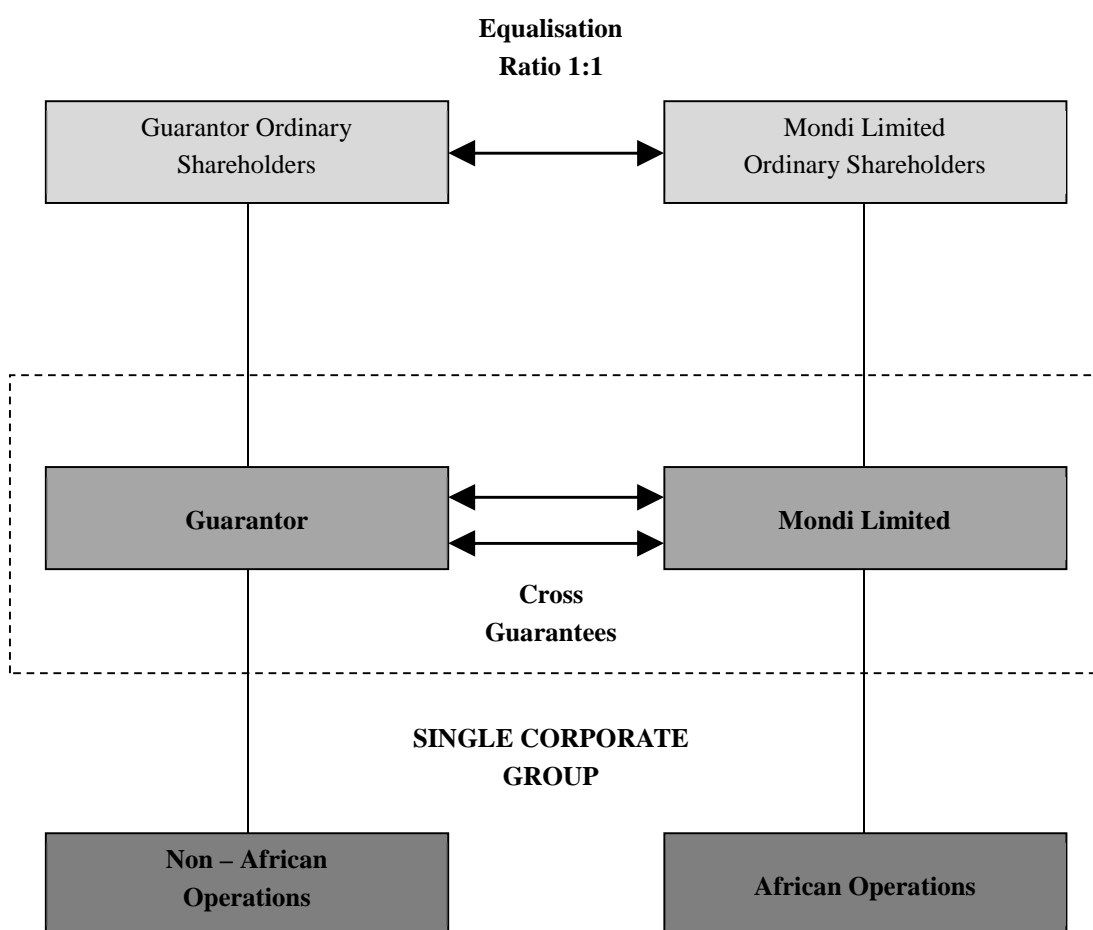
Equalisation
Ratio 1:1

Guarantor Ordinary Shareholders

Mondi Limited Ordinary Shareholders

Guarantor

Mondi Limited

Cross Guarantees

SINGLE CORPORATE GROUP

Non – African Operations

African Operations